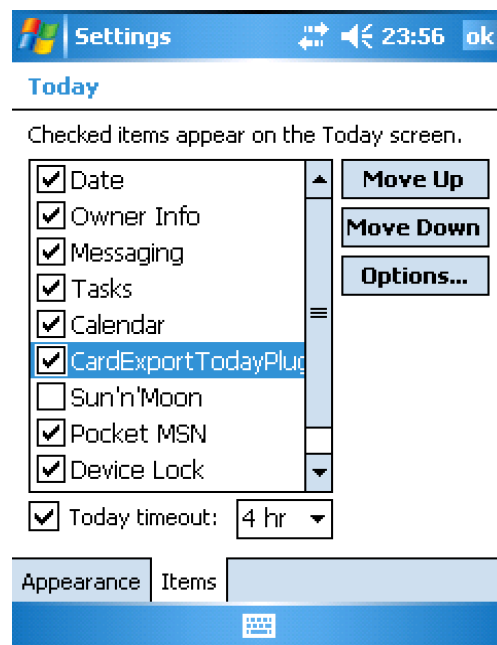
Settings 23:56 ok

Today

Checked items appear on the Today screen.

Date
Owner Info
Messaging
Tasks
Calendar
CardExportTodayPlug
Sun'n'Moon
Pocket MSN
Device Lock

Move Up
Move Down
Options...

Today timeout: 4 hr

Appearance
Items